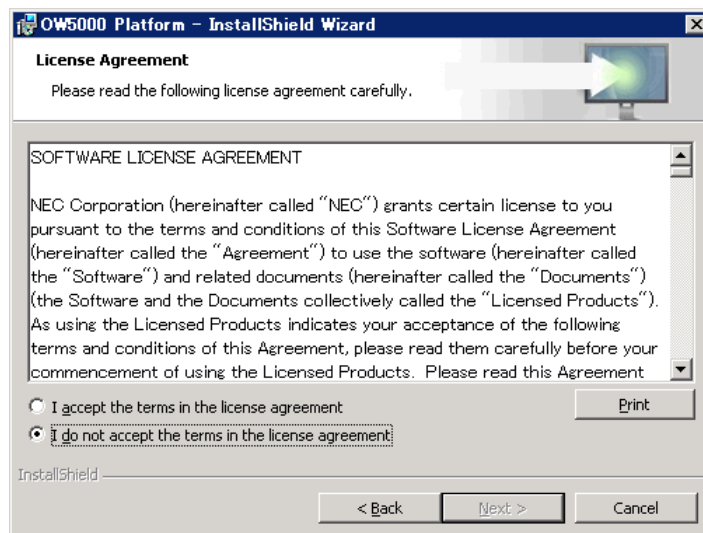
OW5000 Platform – InstallShield Wizard

License Agreement

Please read the following license agreement carefully.

SOFTWARE LICENSE AGREEMENT

NEC Corporation (hereinafter called "NEC") grants certain license to you pursuant to the terms and conditions of this Software License Agreement (hereinafter called the "Agreement") to use the software (hereinafter called the "Software") and related documents (hereinafter called the "Documents") (the Software and the Documents collectively called the "Licensed Products"). As using the Licensed Products indicates your acceptance of the following terms and conditions of this Agreement, please read them carefully before your commencement of using the Licensed Products. Please read this Agreement

I accept the terms in the license agreement

I do not accept the terms in the license agreement

Print

InstallShield

< Back

Next >

Cancel